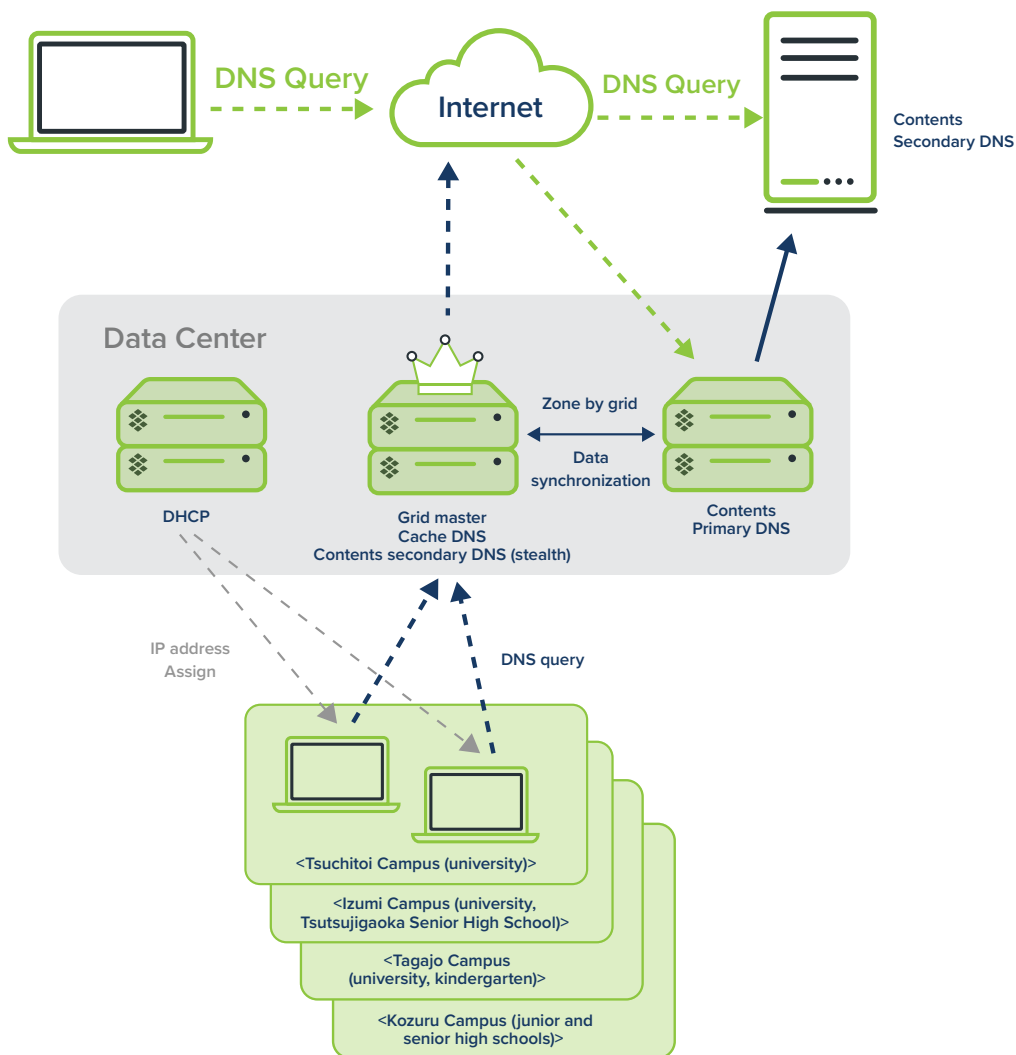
DNS Query

Internet

DNS Query

Contents
Secondary DNS

Data Center

DHCP

Grid master
Cache DNS
Contents secondary DNS (stealth)

Zone by grid

Data
synchronization

Contents
Primary DNS

IP address
Assign

DNS query

<Tsuchitoi Campus (university)>

<Izumi Campus (university, Tsutsujigaoka Senior High School)>

<Tagajo Campus (university, kindergarten)>

<Kozuru Campus (junior and senior high schools)>